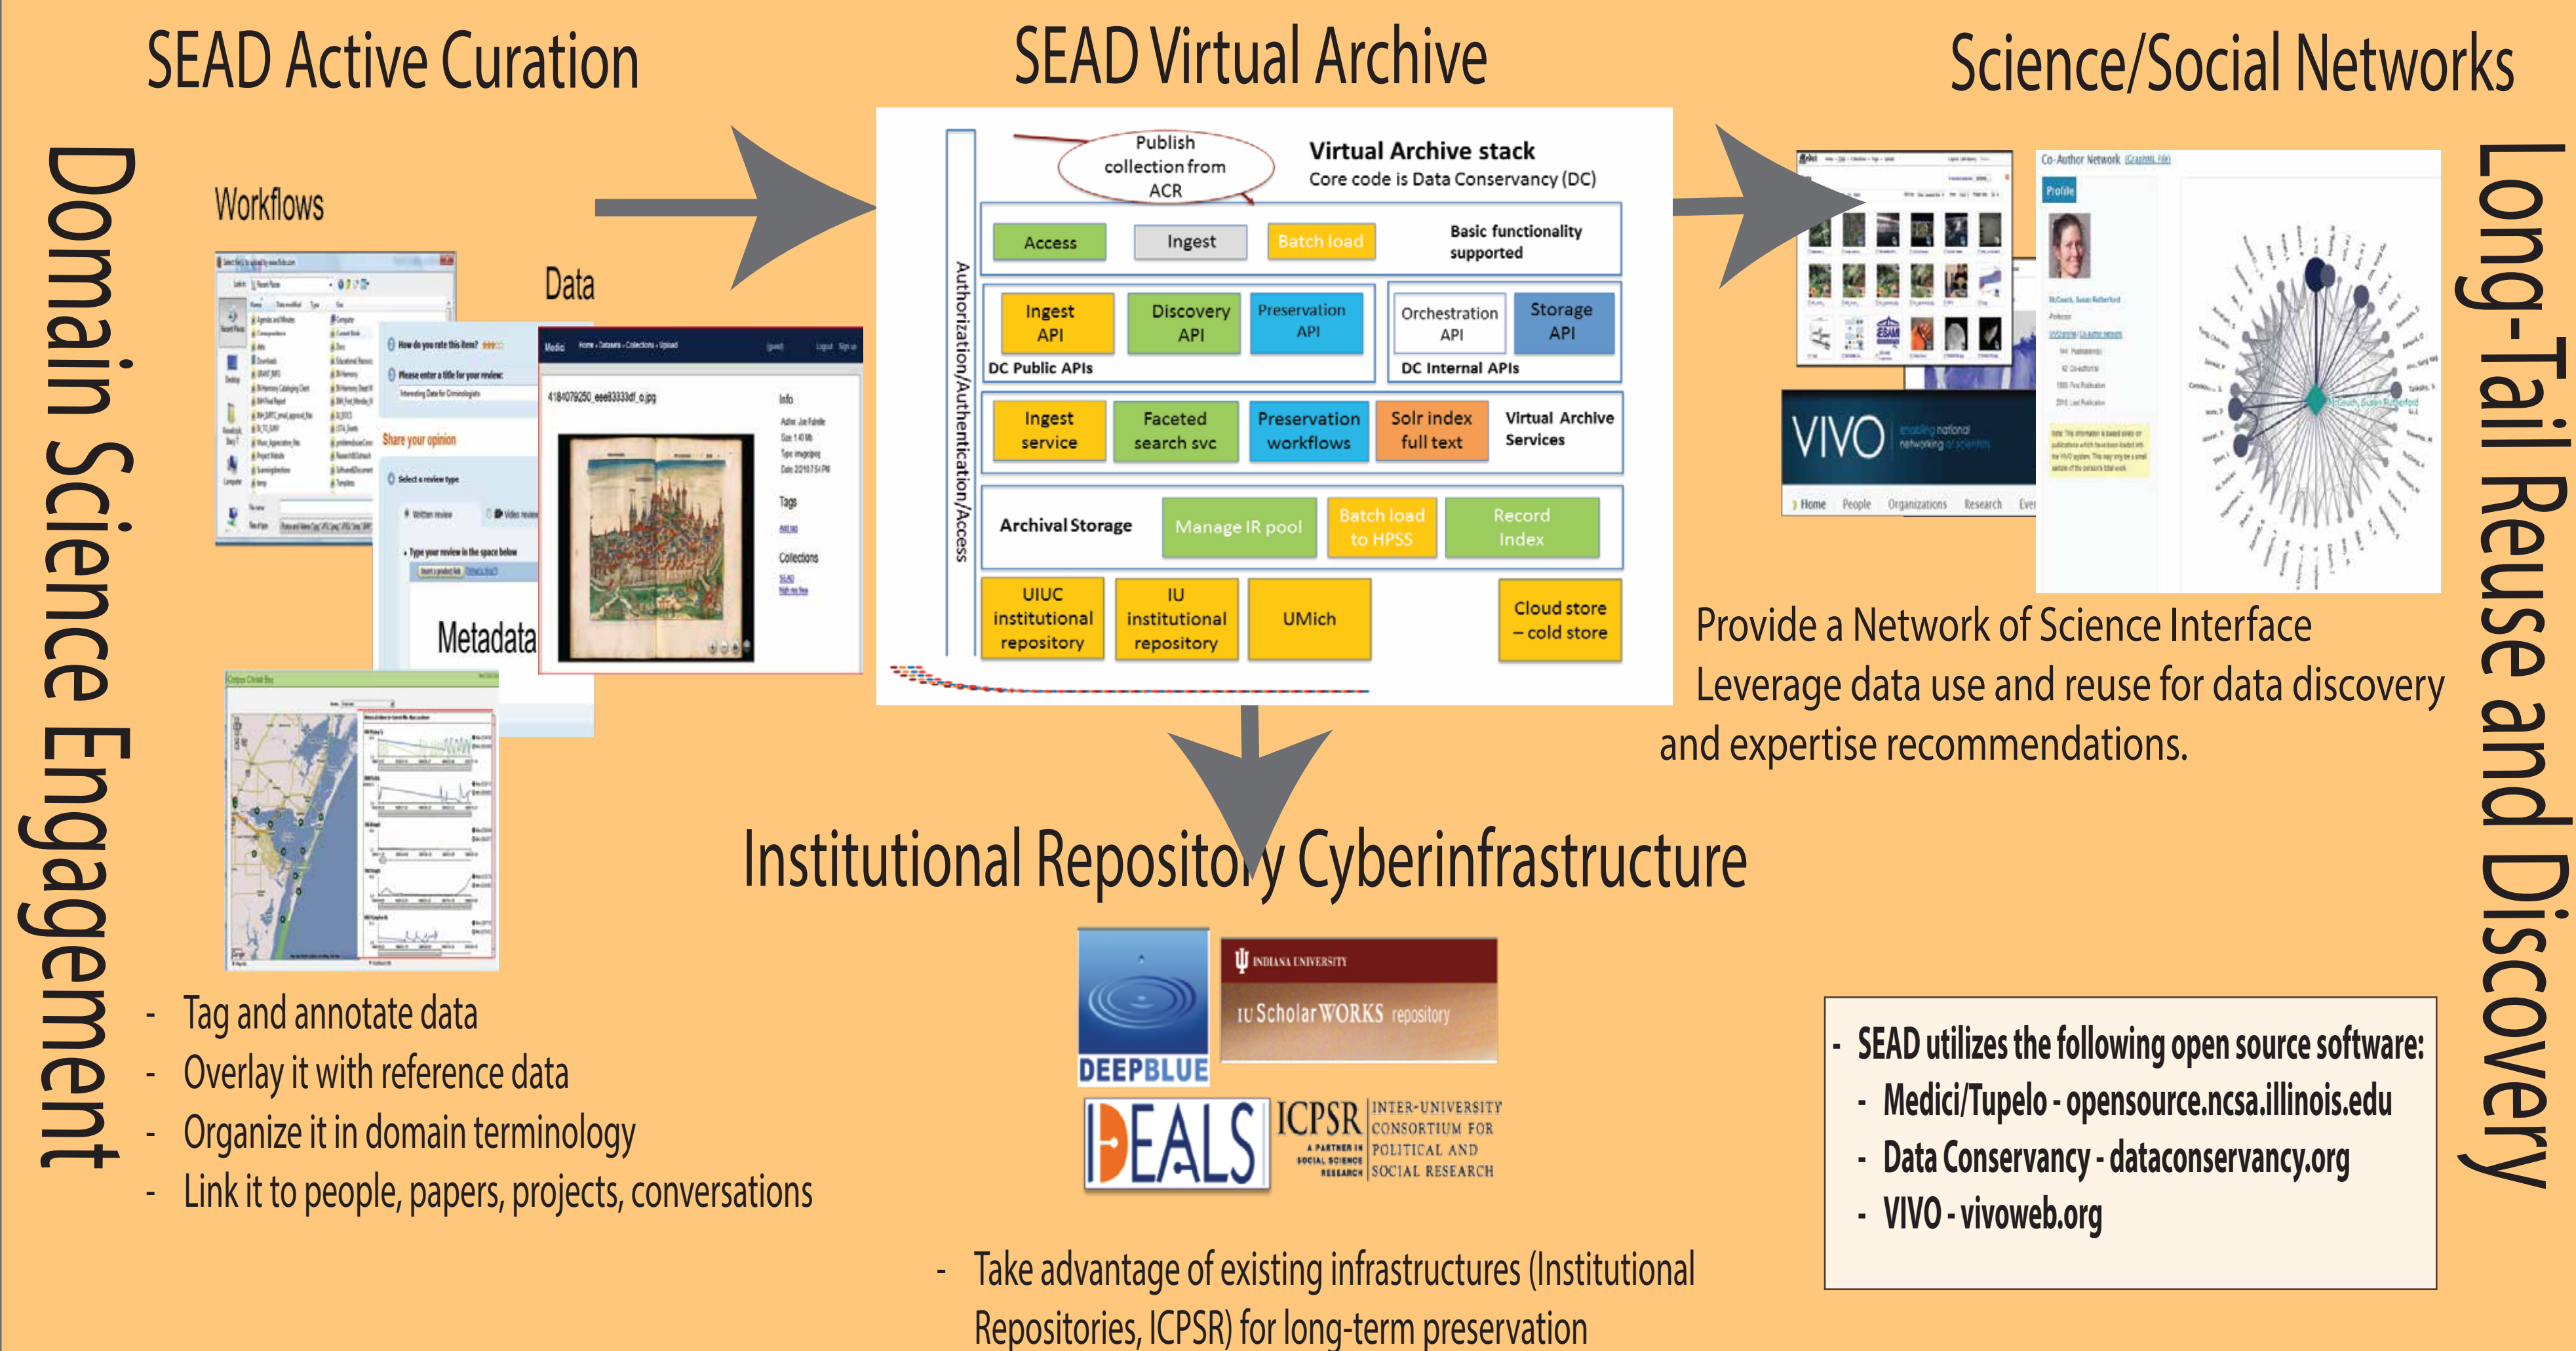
SEAD Active Curation

SEAD Virtual Archive

Science/Social Networks

Domain Science Engagement

Long-Tail Reuse and Discovery

Workflows

Data

Metadata

Publish collection from ACR

Virtual Archive stack
Core code is Data Conservancy (DC)

Authorization/Authentication/Access

| Access | Ingest | Batch load | Basic functionality supported |
|---|---|---|---|

| Ingest API | Discovery API | Preservation API | Orchestration API | Storage API |
|---|---|---|---|---|
| DC Public APIs | | | DC Internal APIs | |

| Ingest service | Faceted search svc | Preservation workflows | Solr index full text | Virtual Archive Services |
|---|---|---|---|---|

| Archival Storage | Manage IR pool | Batch load to HPSS | Record Index |
|---|---|---|---|

| UIUC institutional repository | IU institutional repository | UMich | Cloud store – cold store |
|---|---|---|---|

Co-Author Network

Profile

VIVO

Home People Organizations Research

Provide a Network of Science Interface
Leverage data use and reuse for data discovery and expertise recommendations.

Institutional Repository Cyberinfrastructure

DEEPBLUE

INDIANA UNIVERSITY
IU ScholarWORKS repository

IDEALS

ICPSR INTER-UNIVERSITY CONSORTIUM FOR POLITICAL AND SOCIAL RESEARCH
A PARTNER IN SOCIAL SCIENCE RESEARCH

- Tag and annotate data
- Overlay it with reference data
- Organize it in domain terminology
- Link it to people, papers, projects, conversations

- Take advantage of existing infrastructures (Institutional Repositories, ICPSR) for long-term preservation

- SEAD utilizes the following open source software:
- Medici/Tupelo - opensource.ncsa.illinois.edu
- Data Conservancy - dataconservancy.org
- VIVO - vivoweb.org